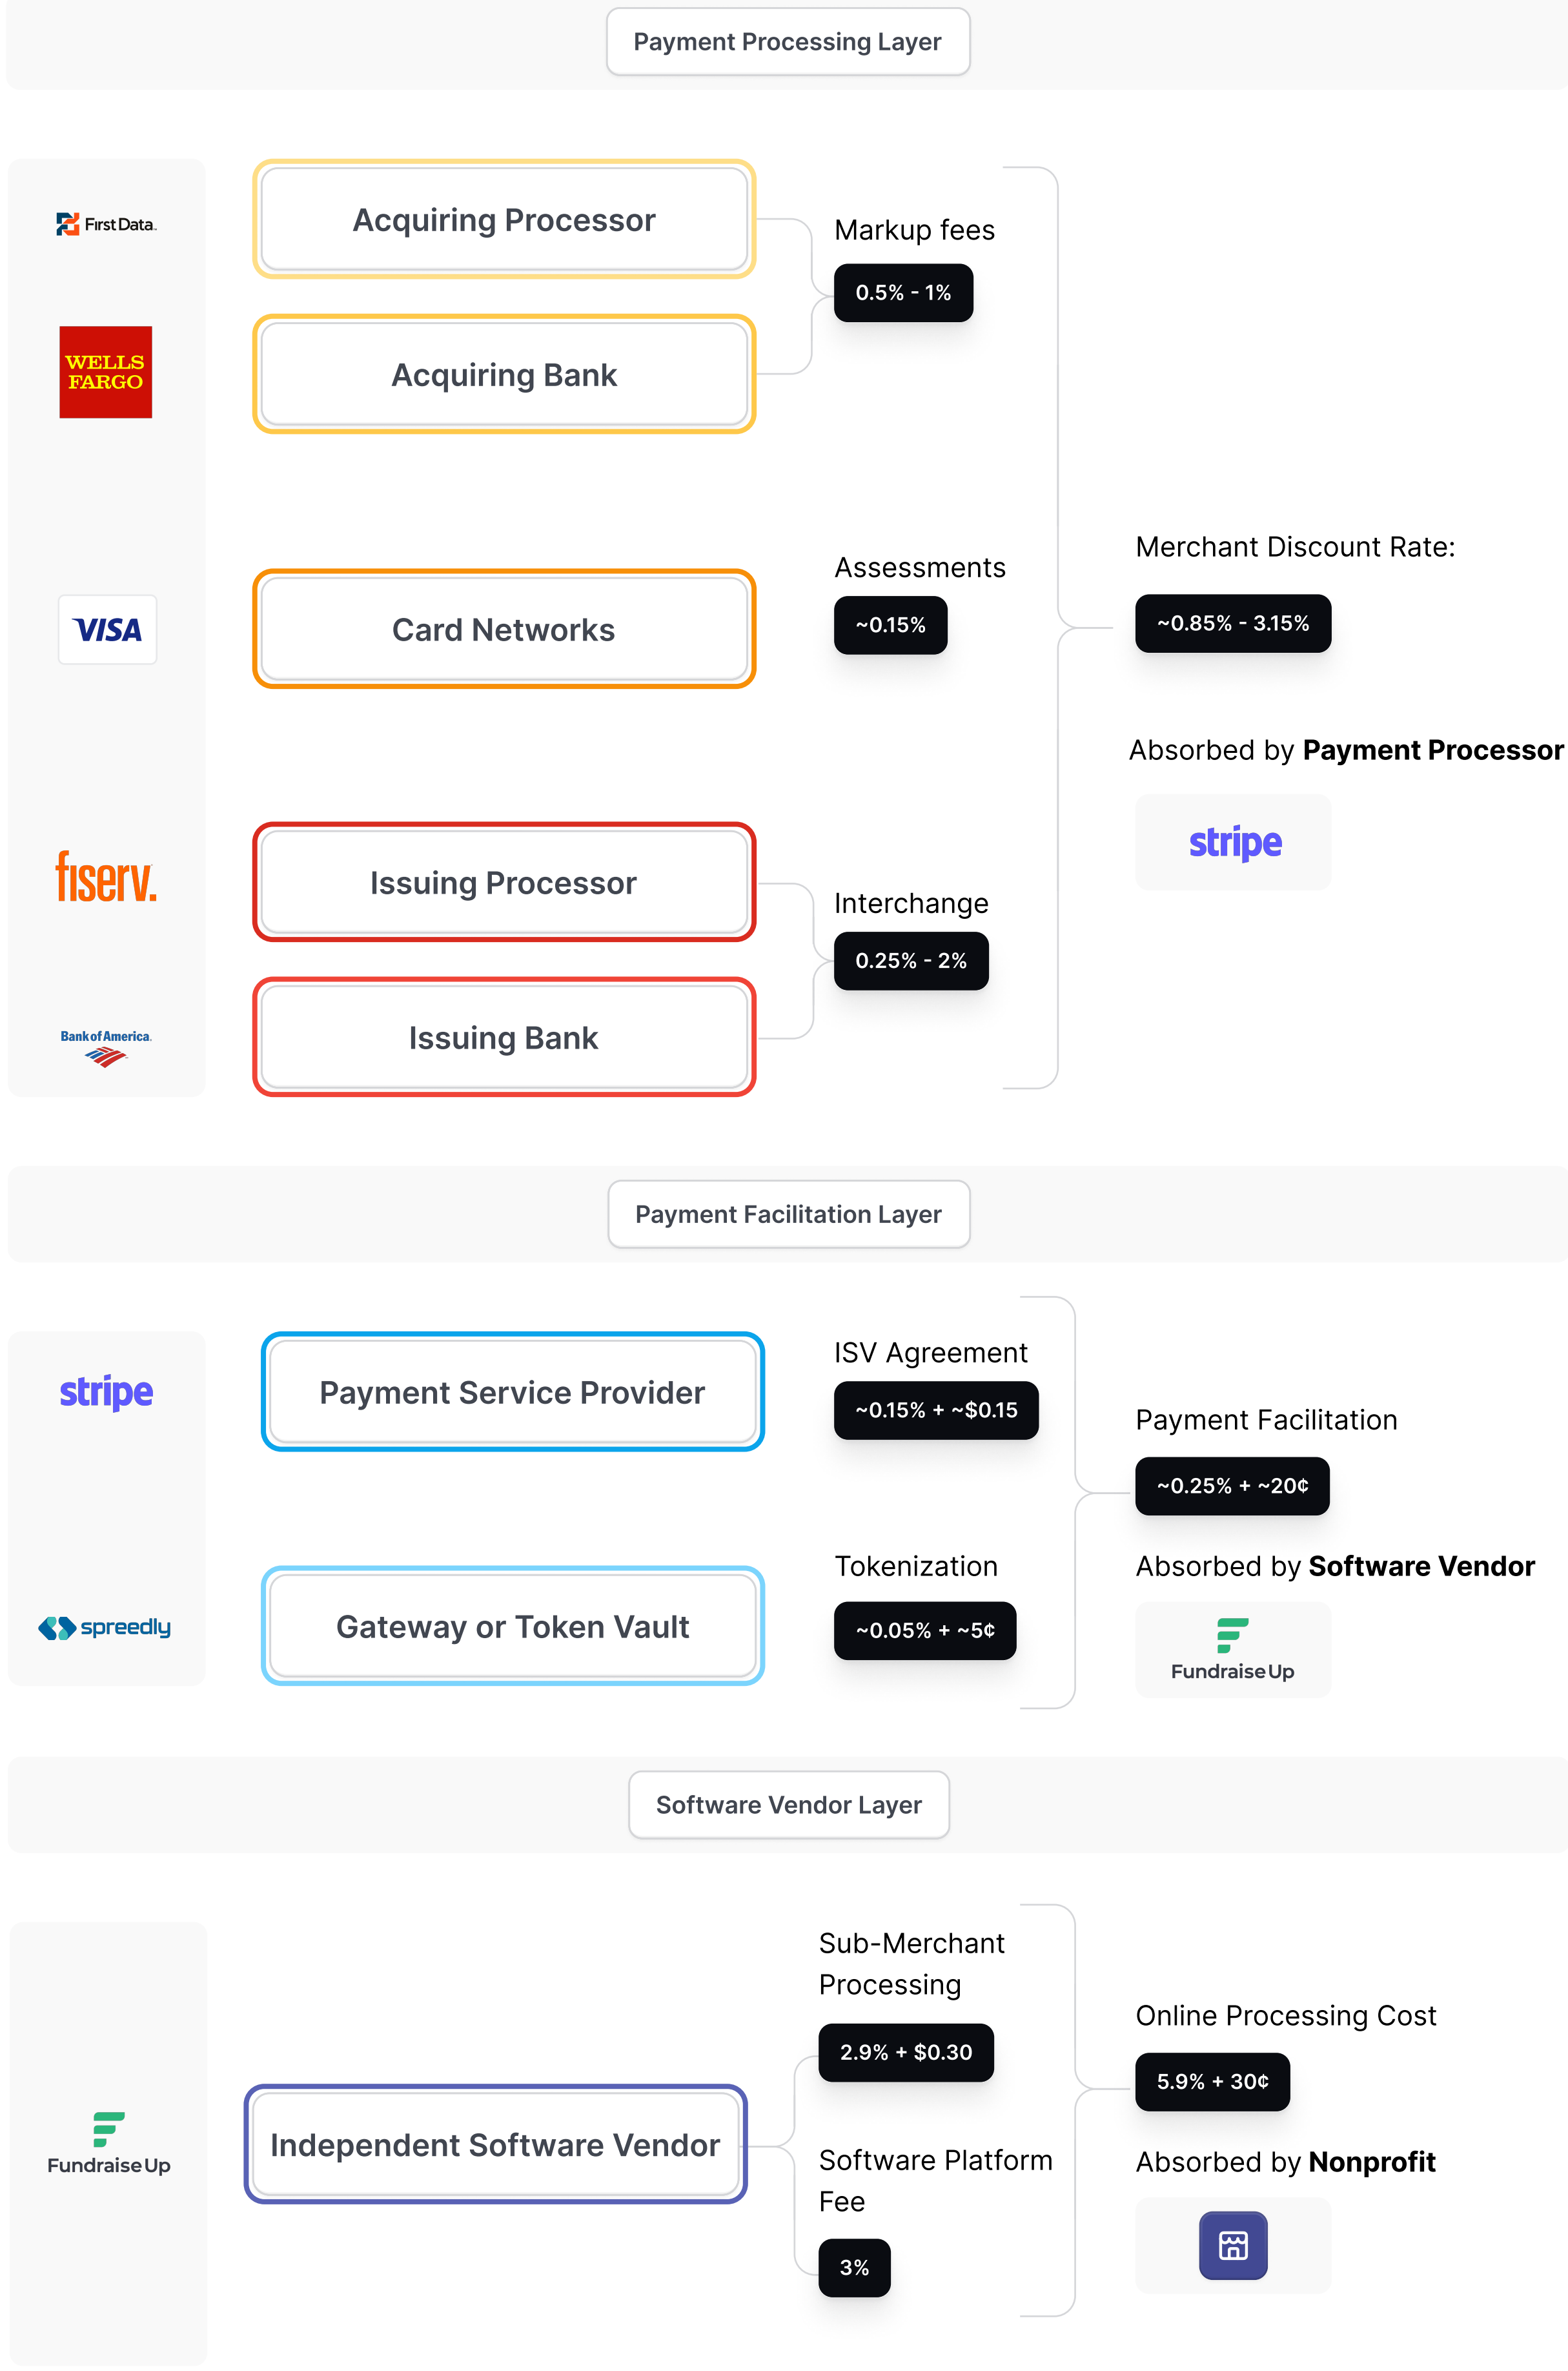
Payment Processing Layer

First Data.

WELLS FARGO

VISA

fiserv.

Bank of America

Acquiring Processor

Acquiring Bank

Card Networks

Issuing Processor

Issuing Bank

Markup fees

0.5% - 1%

Assessments

~0.15%

Interchange

0.25% - 2%

Merchant Discount Rate:

~0.85% - 3.15%

Absorbed by **Payment Processor**

stripe

Payment Facilitation Layer

stripe

spreedly

Payment Service Provider

Gateway or Token Vault

ISV Agreement

~0.15% + ~$0.15

Tokenization

~0.05% + ~5¢

Payment Facilitation

~0.25% + ~20¢

Absorbed by **Software Vendor**

FundraiseUp

Software Vendor Layer

FundraiseUp

Independent Software Vendor

Sub-Merchant Processing

2.9% + $0.30

Software Platform Fee

3%

Online Processing Cost

5.9% + 30¢

Absorbed by **Nonprofit**